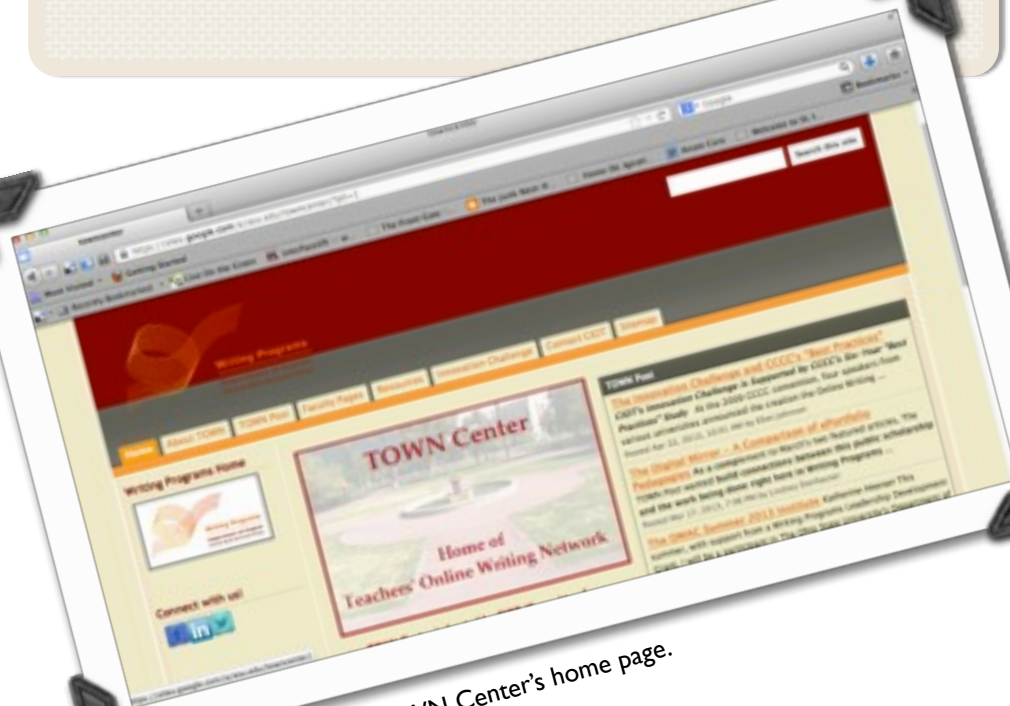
Writing Programs

Home | About TOWN | TOWN Post | Faculty Pages | Resources | Innovation Challenge | Contact CIOT | Sitemap

Search this site

Writing Programs Home

Connect with us!

TOWN Center

Home of Teachers' Online Writing Network

TOWN Post

The Innovation Challenge and CCCC's "Best Practices"

The Digital Mirror – A Comparison of ePortfolio Pedagogies

The OWAC Summer 2013 Institute

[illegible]N Center's home page.